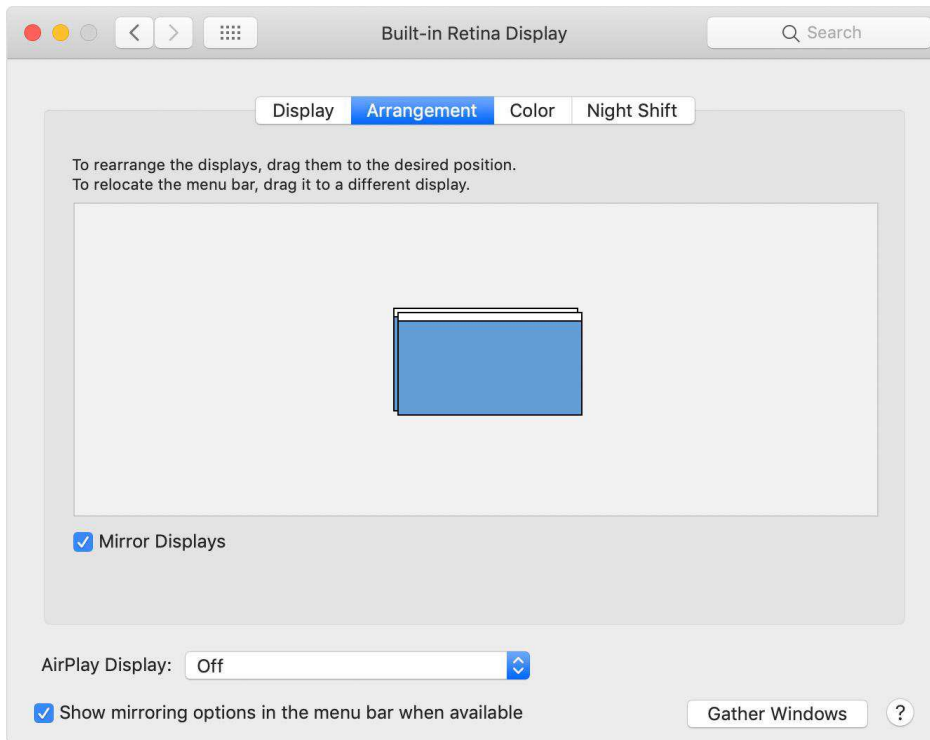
Built-in Retina Display

Search

Display Arrangement Color Night Shift

To rearrange the displays, drag them to the desired position.
To relocate the menu bar, drag it to a different display.

Mirror Displays

AirPlay Display: Off

Show mirroring options in the menu bar when available

Gather Windows

?